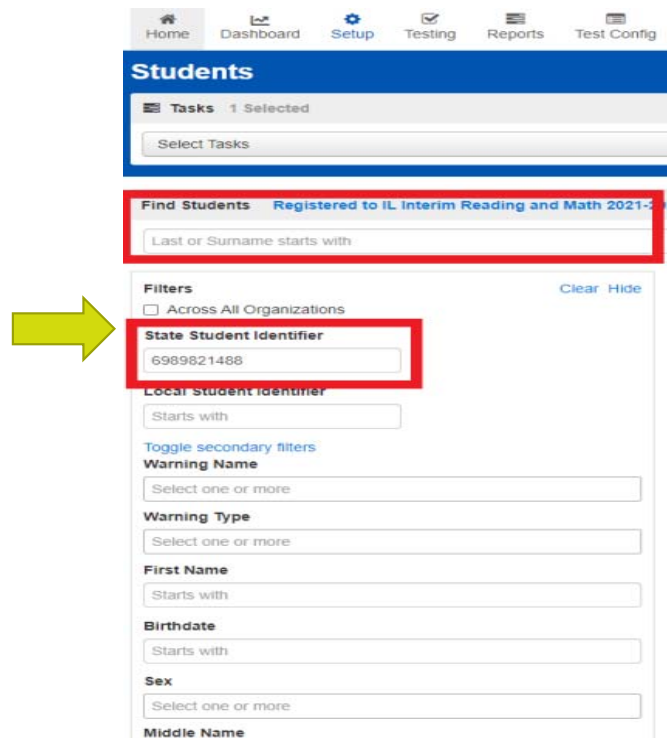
Home Dashboard Setup Testing Reports Test Config

Students

Tasks 1 Selected

Select Tasks

Find Students Registered to IL Interim Reading and Math 2021-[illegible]

Last or Surname starts with

Filters Clear Hide

Across All Organizations

State Student Identifier

6989821488

Local Student Identifier

Starts with

Toggle secondary filters

Warning Name

Select one or more

Warning Type

Select one or more

First Name

Starts with

Birthdate

Starts with

Sex

Select one or more

Middle Name